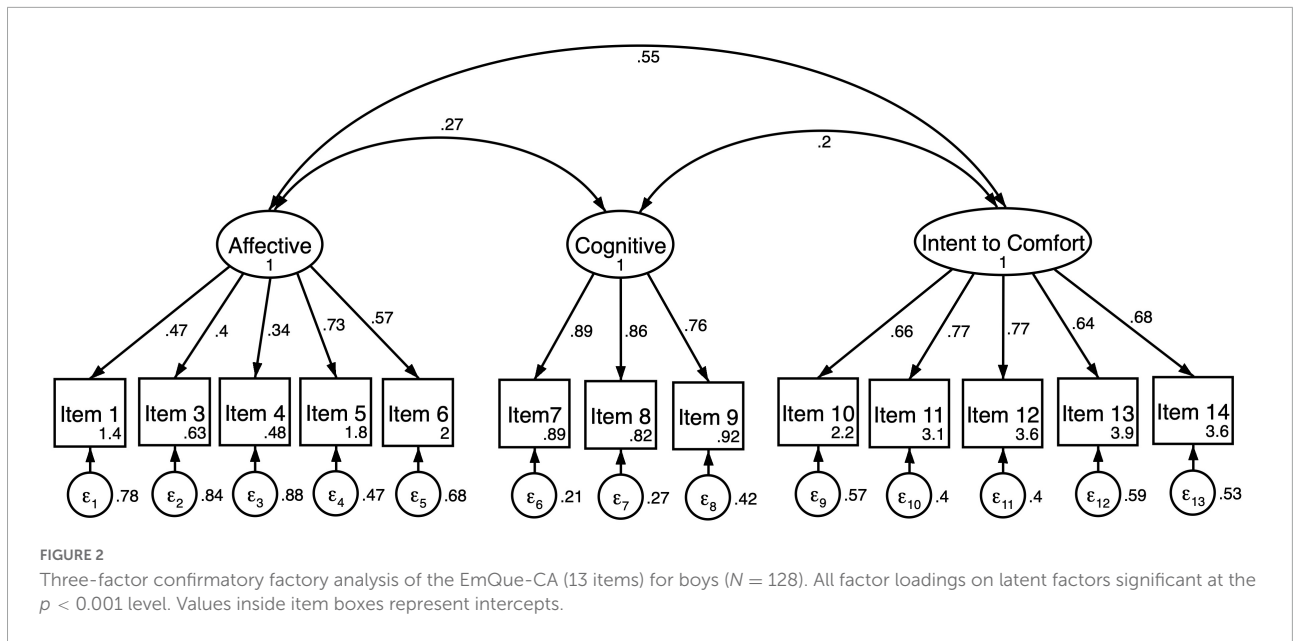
.55

.27

.2

Affective
1

Cognitive
1

Intent to Comfort
1

.47 .4 .34 .73 .57

.89 .86 .76

.66 .77 .77 .64 .68

Item 1
1.4

Item 3
.63

Item 4
.48

Item 5
1.8

Item 6
2

Item7
.89

Item 8
.82

Item 9
.92

Item 10
2.2

Item 11
3.1

Item 12
3.6

Item 13
3.9

Item 14
3.6

$\varepsilon_1$ .78 $\varepsilon_2$ .84 $\varepsilon_3$ .88 $\varepsilon_4$ .47 $\varepsilon_5$ .68 $\varepsilon_6$ .21 $\varepsilon_7$ .27 $\varepsilon_8$ .42 $\varepsilon_9$ .57 $\varepsilon_{10}$ .4 $\varepsilon_{11}$ .4 $\varepsilon_{12}$ .59 $\varepsilon_{13}$ .53

FIGURE 2
Three-factor confirmatory factory analysis of the EmQue-CA (13 items) for boys ($N = 128$). All factor loadings on latent factors significant at the $p < 0.001$ level. Values inside item boxes represent intercepts.